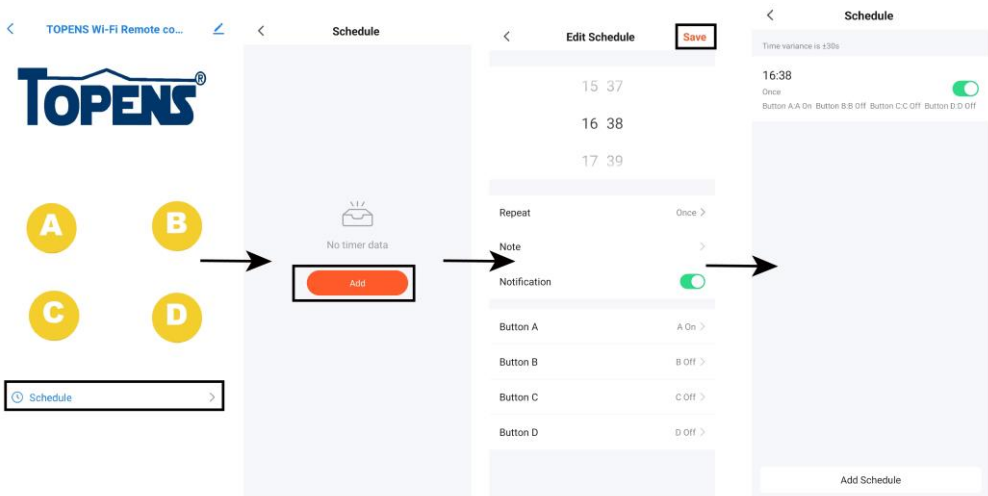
<
TOPENS Wi-Fi Remote co...

TOPENS®

A
B
C
D

Schedule >

<
Schedule

No timer data

Add

<
Edit Schedule
Save

15 37
16 38
17 39

Repeat Once >
Note >
Notification

Button A A On >
Button B B Off >
Button C C Off >
Button D D Off >

<
Schedule

Time variance is ±30s

16:38
Once
Button A:A On Button B:B Off Button C:C Off Button D:D Off

Add Schedule